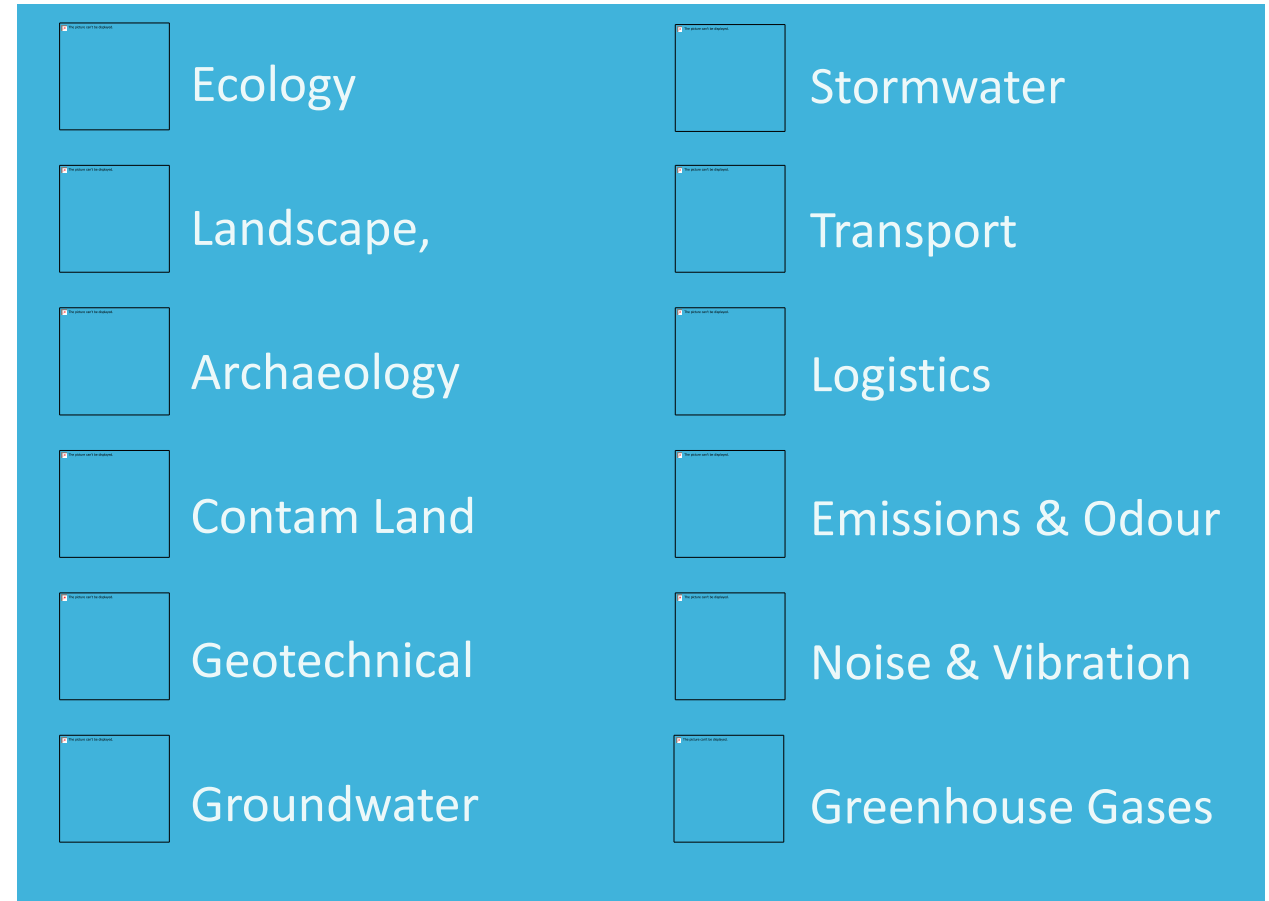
The picture can't be displayed.
Ecology

The picture can't be displayed.
Landscape,

The picture can't be displayed.
Archaeology

The picture can't be displayed.
Contam Land

The picture can't be displayed.
Geotechnical

The picture can't be displayed.
Groundwater

The picture can't be displayed.
Stormwater

The picture can't be displayed.
Transport

The picture can't be displayed.
Logistics

The picture can't be displayed.
Emissions & Odour

The picture can't be displayed.
Noise & Vibration

The picture can't be displayed.
Greenhouse Gases